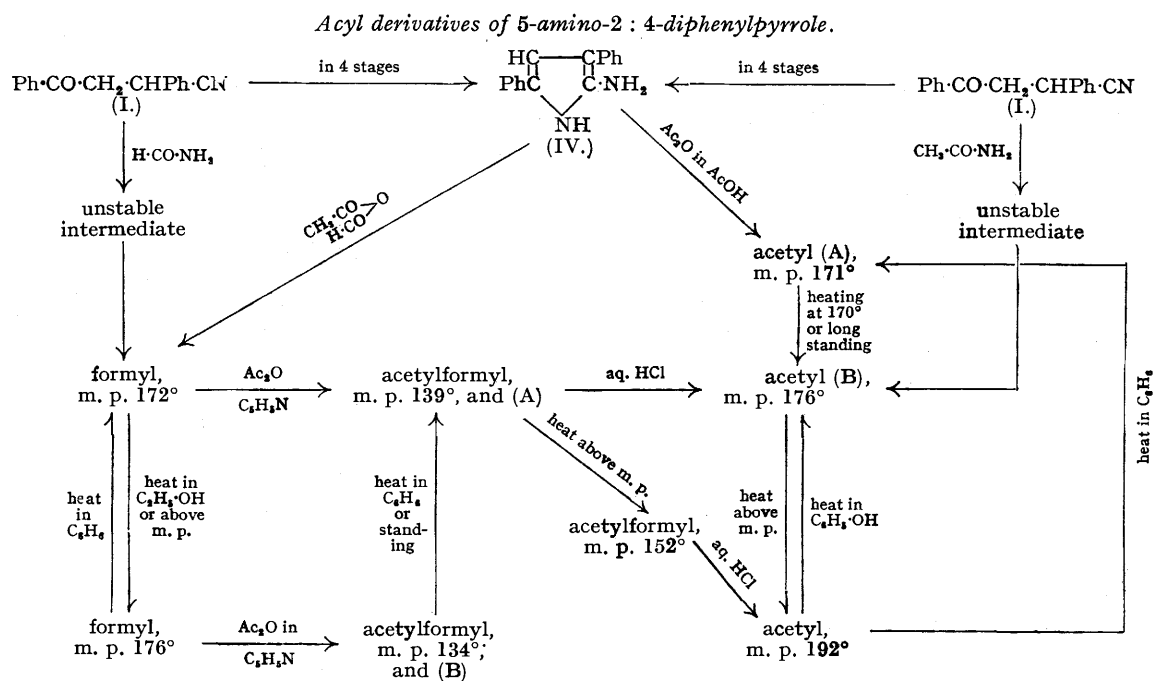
*Acyl derivatives of 5-amino-2 : 4-diphenylpyrrole.*

Ph·CO·CH$_2$·CHPh·CN (I.)

in 4 stages

HC—CPh
PhC C·NH$_2$
NH (IV.)

in 4 stages

Ph·CO·CH$_2$·CHPh·CN (I.)

H·CO·NH$_2$

unstable intermediate

CH$_3$·CO>O H·CO

Ac$_2$O in AcOH

CH$_3$·CO·NH$_2$

unstable intermediate

acetyl (A), m. p. 171°

heating at 170° or long standing

formyl, m. p. 172°

Ac$_2$O

C$_5$H$_5$N

acetylformyl, m. p. 139°, and (A)

aq. HCl

acetyl (B), m. p. 176°

heat in C$_6$H$_6$

heat in C$_6$H$_6$

heat in C$_2$H$_5$·OH or above m. p.

heat in C$_6$H$_6$ or standing

heat above m. p.

acetylformyl, m. p. 152°

aq. HCl

heat above m. p.

heat in C$_2$H$_5$·OH

formyl, m. p. 176°

Ac$_2$O in

C$_5$H$_5$N

acetylformyl, m. p. 134°; and (B)

acetyl, m. p. 192°